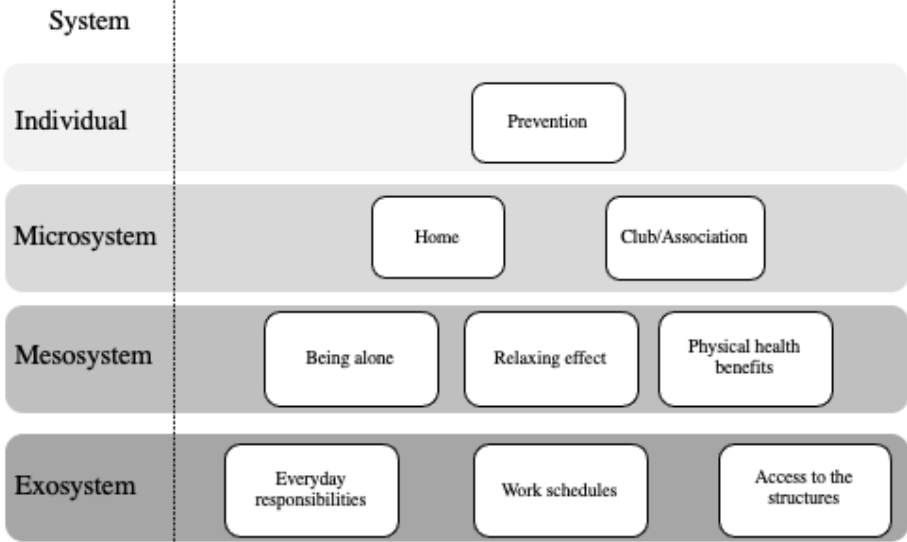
System

Individual

Prevention

Microsystem

Home

Club/Association

Mesosystem

Being alone

Relaxing effect

Physical health benefits

Exosystem

Everyday responsibilities

Work schedules

Access to the structures